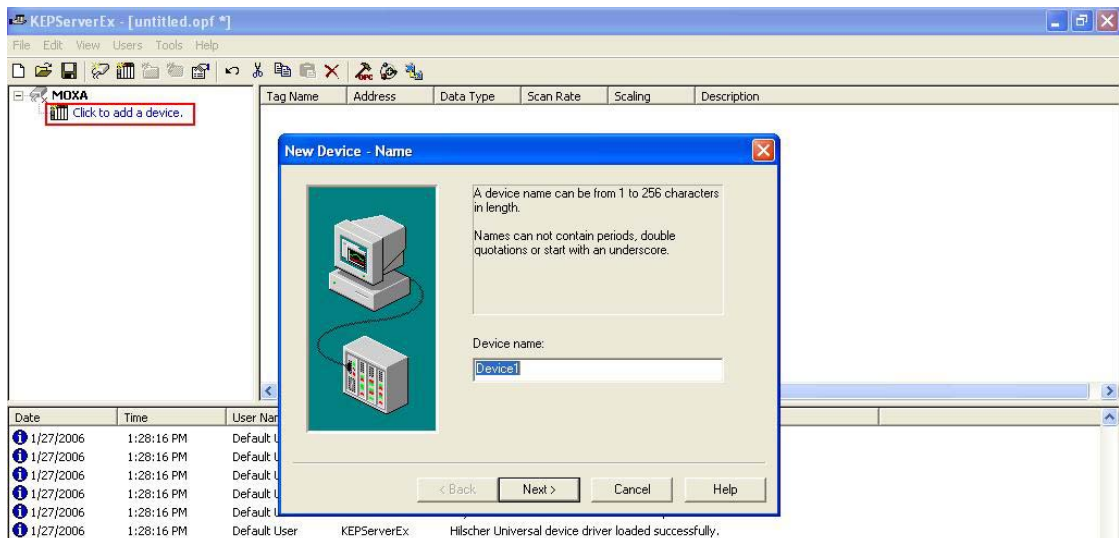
KEPServerEx - [untitled.opf *]

File Edit View Users Tools Help

MOXA
Click to add a device.

| Tag Name | Address | Data Type | Scan Rate | Scaling | Description |
|---|---|---|---|---|---|

New Device - Name

A device name can be from 1 to 256 characters in length.

Names can not contain periods, double quotations or start with an underscore.

Device name:
Device1

< Back | Next > | Cancel | Help

| Date | Time | User Nar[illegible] | | |
|---|---|---|---|---|
| 1/27/2006 | 1:28:16 PM | Default U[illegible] | | |
| 1/27/2006 | 1:28:16 PM | Default U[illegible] | | |
| 1/27/2006 | 1:28:16 PM | Default U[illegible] | | |
| 1/27/2006 | 1:28:16 PM | Default U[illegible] | | |
| 1/27/2006 | 1:28:16 PM | Default U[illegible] | | |
| 1/27/2006 | 1:28:16 PM | Default User | KEPServerEx | Hilscher Universal device driver loaded successfully. |